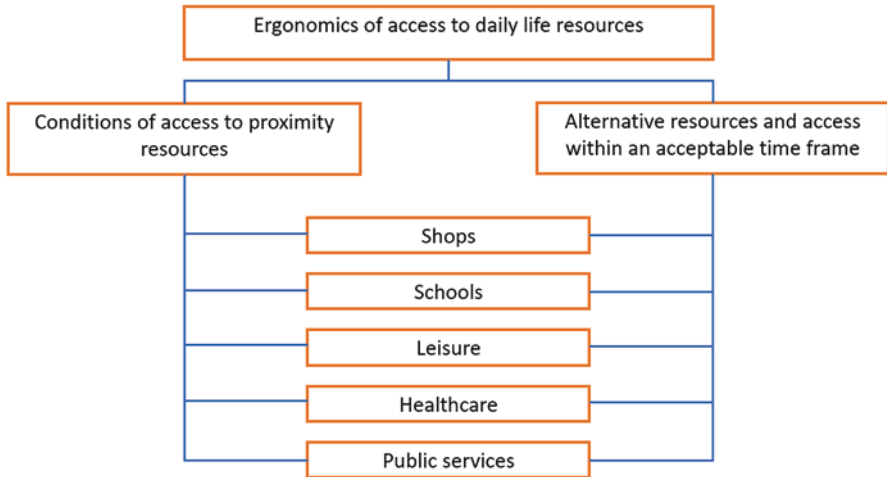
Ergonomics of access to daily life resources

Conditions of access to proximity resources

Alternative resources and access within an acceptable time frame

Shops

Schools

Leisure

Healthcare

Public services